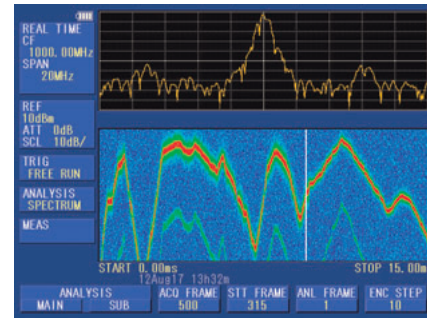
REAL TIME
CF
1000.00MHz
SPAN
20MHz

REF
10dBm
ATT 0dB
SCL 10dB/

TRIG
FREE RUN

ANALYSIS
SPECTRUM

MEAS

START 0.00ms
12Aug17 13h32m
STOP 15.00m

ANALYSIS
MAIN SUB

ACQ FRAME
500

STT FRAME
315

ANL FRAME
1

ENC STEP
10